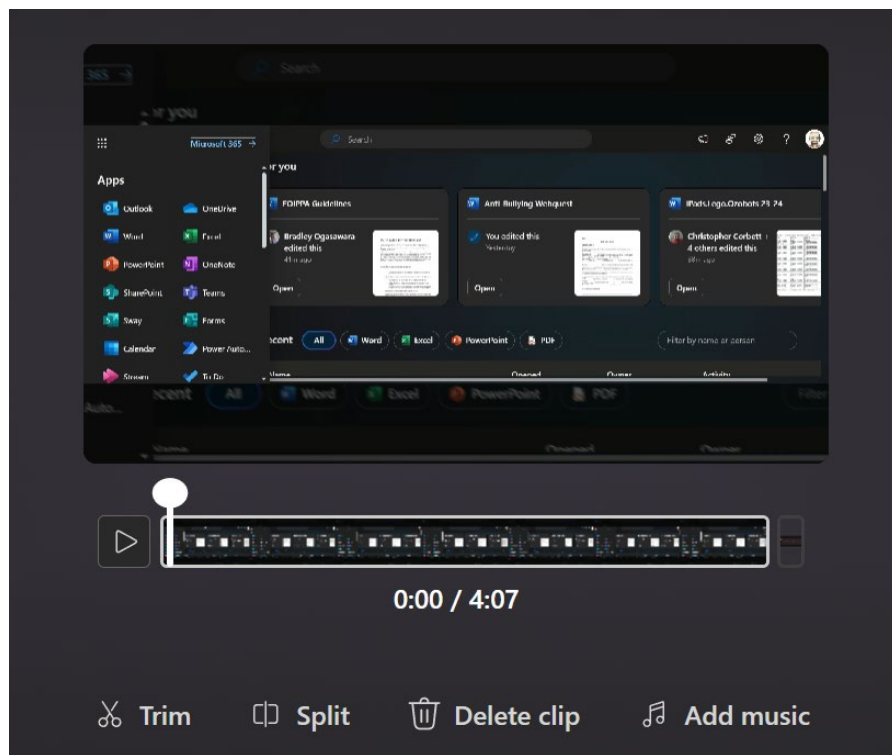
365

Search

or you

Microsoft 365 →

Search

Apps

Outlook

OneDrive

Word

Excel

PowerPoint

OneNote

SharePoint

Teams

Sway

Forms

Calendar

Power Auto...

Stream

To Do

or you

FOIPPA Guidelines

Bradley Ogasawara edited this

Open

Anti Bullying Webquest

You edited this

Yesterday

Open

iPads.Lego.Ozobots 23 24

Christopher Corbett + 4 others edited this

Open

Recent

All

Word

Excel

PowerPoint

PDF

Filter by name or person

Name

Opened

Owner

Activity

Auto...

Recent

All

Word

Excel

PowerPoint

PDF

Filter

Name

Opened

Owner

0:00 / 4:07

Trim

Split

Delete clip

Add music